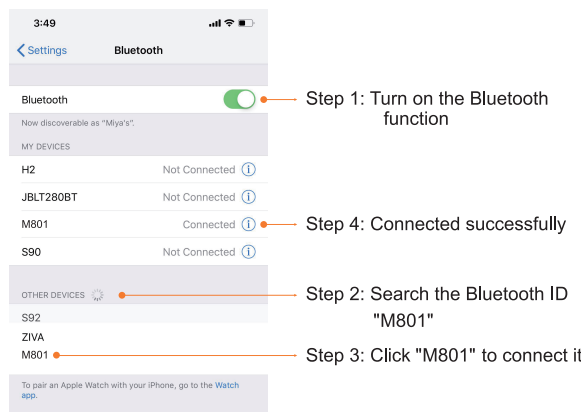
3:49

Settings Bluetooth

Bluetooth

Now discoverable as "Miya's".

MY DEVICES

H2 Not Connected

JBLT280BT Not Connected

M801 Connected

S90 Not Connected

OTHER DEVICES

S92

ZIVA

M801

To pair an Apple Watch with your iPhone, go to the Watch app.

Step 1: Turn on the Bluetooth function

Step 4: Connected successfully

Step 2: Search the Bluetooth ID "M801"

Step 3: Click "M801" to connect it